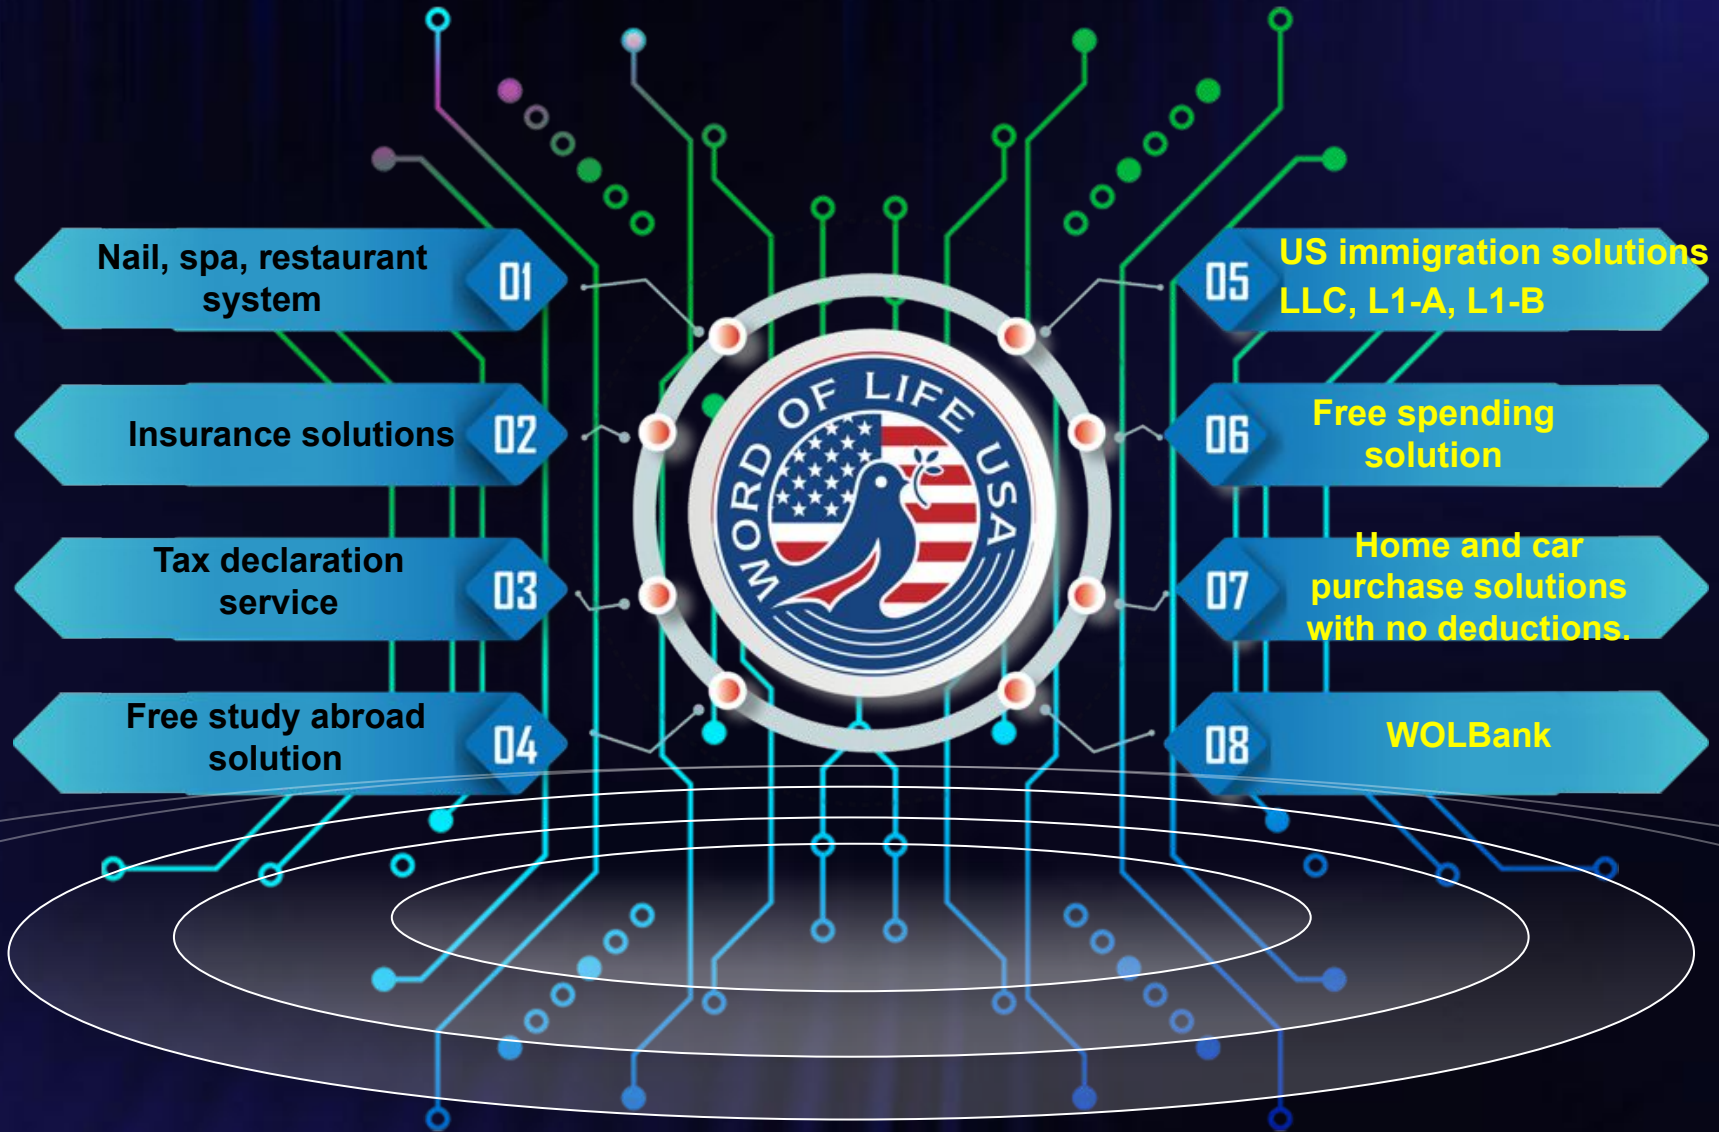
Nail, spa, restaurant system 01

Insurance solutions 02

Tax declaration service 03

Free study abroad solution 04

WORD OF LIFE USA

05 US immigration solutions LLC, L1-A, L1-B

06 Free spending solution

07 Home and car purchase solutions with no deductions.

08 WOLBank